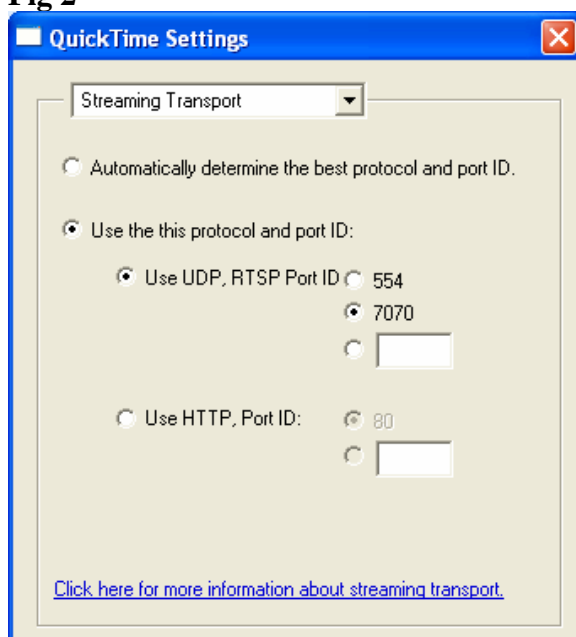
Fig 2

QuickTime Settings

Streaming Transport

Automatically determine the best protocol and port ID.

Use the this protocol and port ID:

Use UDP, RTSP Port ID

554

7070

Use HTTP, Port ID:

80

Click here for more information about streaming transport.